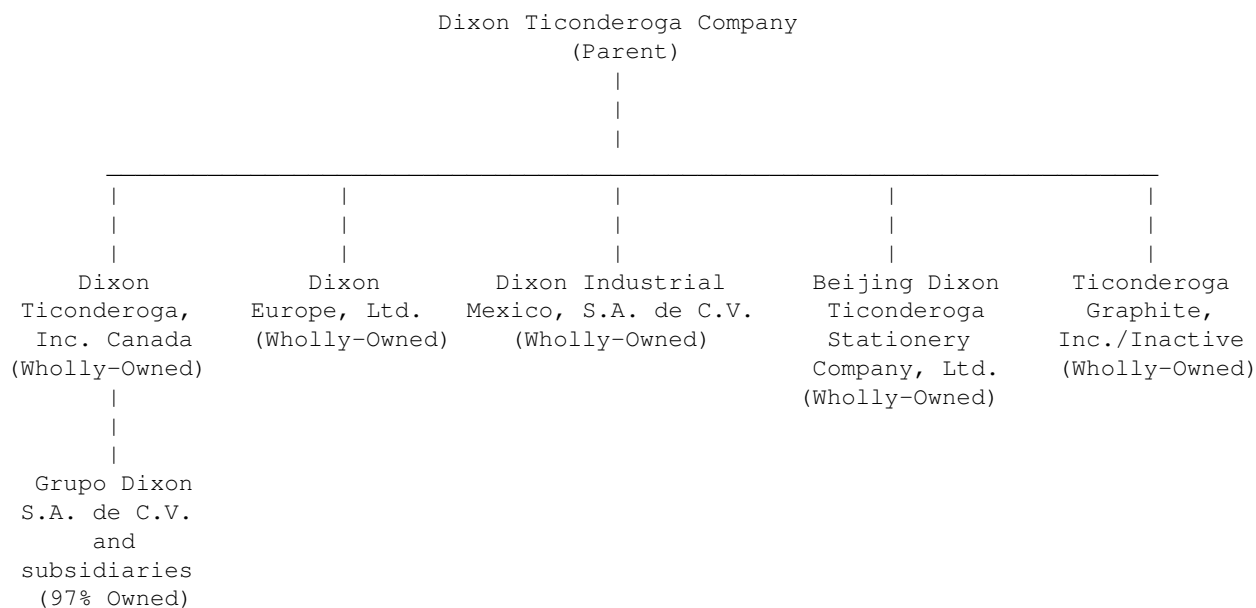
Dixon Ticonderoga Company
(Parent)

Dixon Ticonderoga, Inc. Canada (Wholly-Owned)

Grupo Dixon S.A. de C.V. and subsidiaries (97% Owned)

Dixon Europe, Ltd. (Wholly-Owned)

Dixon Industrial Mexico, S.A. de C.V. (Wholly-Owned)

Beijing Dixon Ticonderoga Stationery Company, Ltd. (Wholly-Owned)

Ticonderoga Graphite, Inc./Inactive (Wholly-Owned)